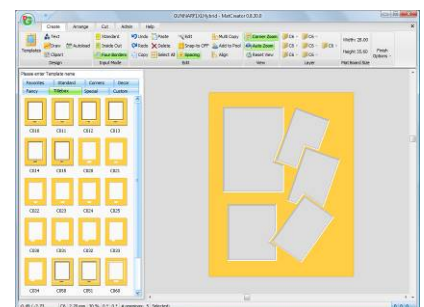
DUNNAFFLE(Hybrid) - MatCreator 0.0.30.0

Create Arrange Cut Action Help

Templates
Text
Draw
Object
Autoload
Standard
Inside Out
Float Borders
Undo
Redo
Copy
Paste
Delete
Select All
Edit
Snap to Off
Spacing
Multi Copy
Add to Pool
Align
Corner Zoom
Auto Zoom
Reset View
Width: 28.00
Height: 35.60
Finish Options
Design
Input Mode
Edit
View
Layer
Mat Board Size

Please enter Template name
Favorites Standard Corners Decor
Fancy Tiffany Special Custom

C010 C011 C012 C013
C014 C015 C020 C021
C022 C023 C024 C025
C030 C031 C032 C033
C034 C050 C051 C060